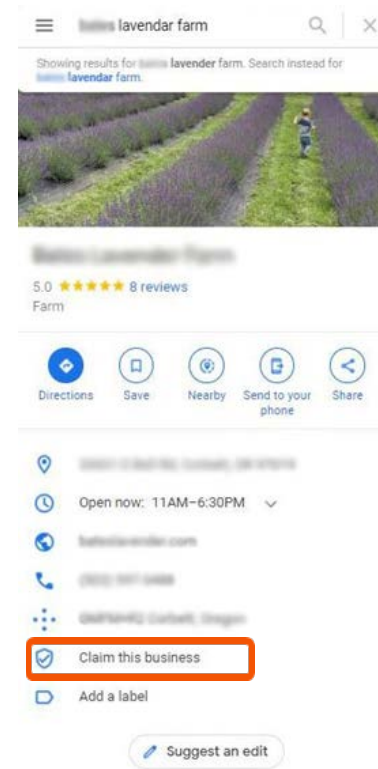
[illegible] lavendar farm

Showing results for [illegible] lavender farm. Search instead for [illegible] lavendar farm.

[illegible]

5.0 ★★★★★ 8 reviews
Farm

Directions
Save
Nearby
Send to your phone
Share

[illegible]

Open now: 11AM–6:30PM

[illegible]

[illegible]

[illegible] Corbett, Oregon

Claim this business

Add a label

Suggest an edit